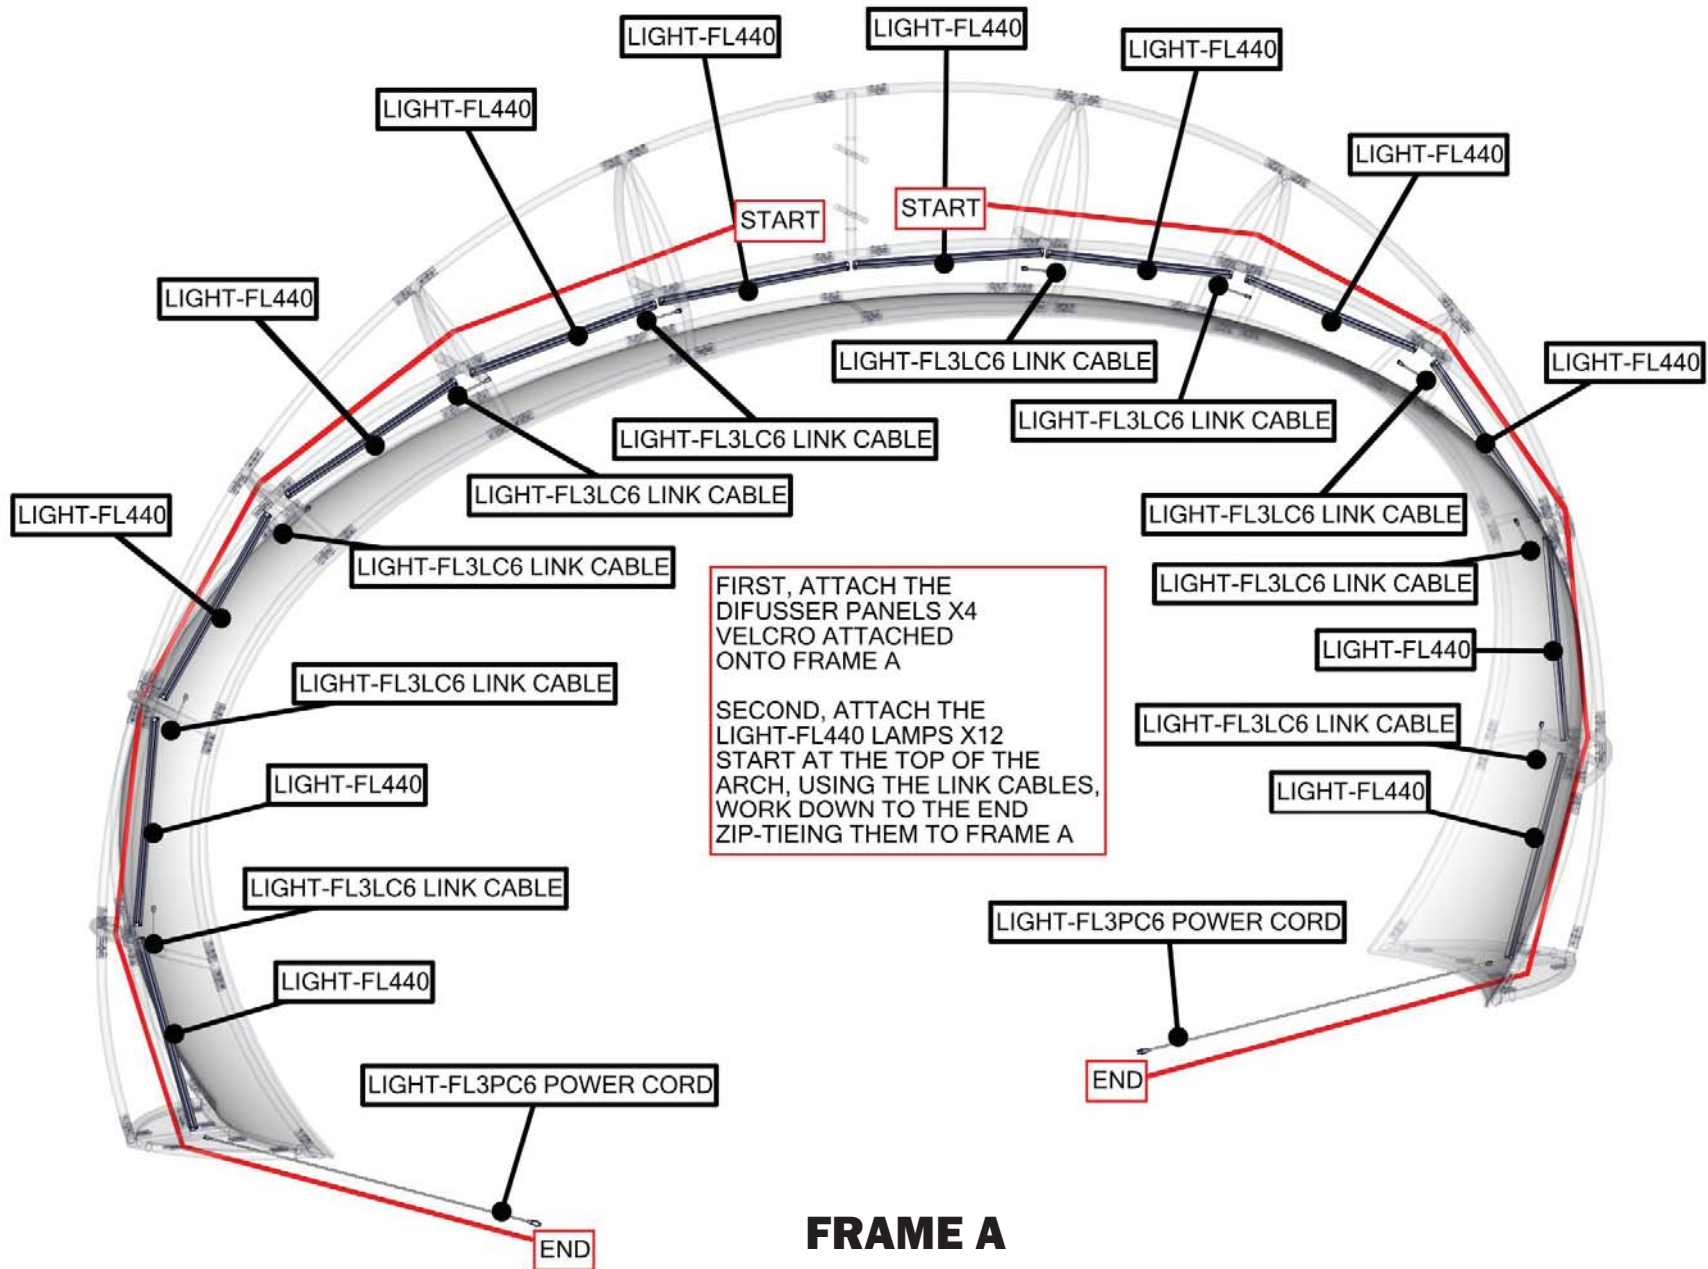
LIGHT-FL440

LIGHT-FL440

LIGHT-FL440

LIGHT-FL440

LIGHT-FL440

START

START

LIGHT-FL440

LIGHT-FL3LC6 LINK CABLE

LIGHT-FL3LC6 LINK CABLE

LIGHT-FL440

LIGHT-FL3LC6 LINK CABLE

LIGHT-FL3LC6 LINK CABLE

LIGHT-FL440

LIGHT-FL3LC6 LINK CABLE

LIGHT-FL3LC6 LINK CABLE

LIGHT-FL3LC6 LINK CABLE

FIRST, ATTACH THE DIFUSSER PANELS X4 VELCRO ATTACHED ONTO FRAME A

SECOND, ATTACH THE LIGHT-FL440 LAMPS X12 START AT THE TOP OF THE ARCH, USING THE LINK CABLES, WORK DOWN TO THE END ZIP-TIEING THEM TO FRAME A

LIGHT-FL440

LIGHT-FL3LC6 LINK CABLE

LIGHT-FL3LC6 LINK CABLE

LIGHT-FL440

LIGHT-FL440

LIGHT-FL3LC6 LINK CABLE

LIGHT-FL3PC6 POWER CORD

LIGHT-FL440

END

LIGHT-FL3PC6 POWER CORD

END

FRAME A